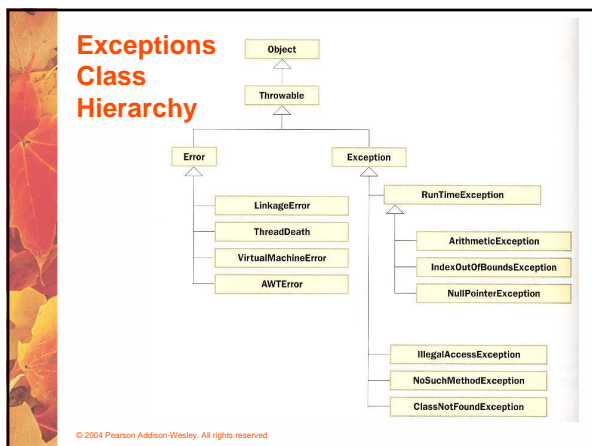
Exceptions Class Hierarchy

Object

Throwable

Error

Exception

LinkageError

ThreadDeath

VirtualMachineError

AWTError

RunTimeException

ArithmeticException

IndexOutOfBoundsException

NullPointerException

IllegalAccessException

NoSuchMethodException

ClassNotFoundException

© 2004 Pearson Addison-Wesley. All rights reserved